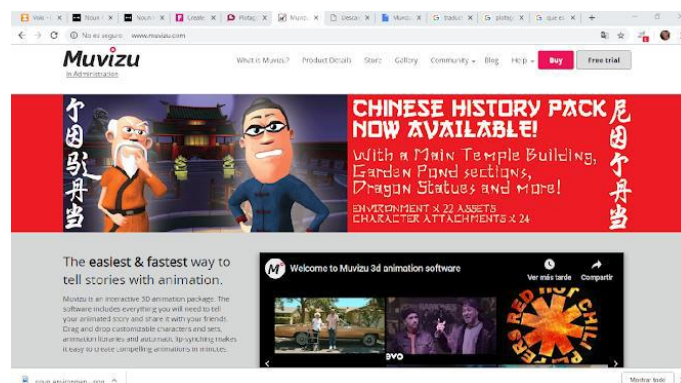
Vole | Noun | Noun | Create | Pixtag | Muvizu | Descar | Muvizu | traduc | pixtag | que es

No es seguro | www.muvizu.com

Muvizu
In Administration

What is Muvizu? Product Details Store Gallery Community Blog Help Buy Free trial

CHINESE HISTORY PACK NOW AVAILABLE!
With a Main Temple Building, Garden Pond sections, Dragon Statues and more!
ENVIRONMENT x 22 ASSETS
CHARACTER ATTACHMENTS x 24

The easiest & fastest way to tell stories with animation.

Muvizu is an interactive 3D animation package. The software includes everything you will need to tell your animated story and share it with your friends. Drag and drop customizable characters and sets, animation libraries and automatic lip-syncing makes it easy to create compelling animations in minutes.

Welcome to Muvizu 3d animation software
Ver más tarde
Compartir

vevo

RED HOT CHILI PEPPERS

Mostrar todo